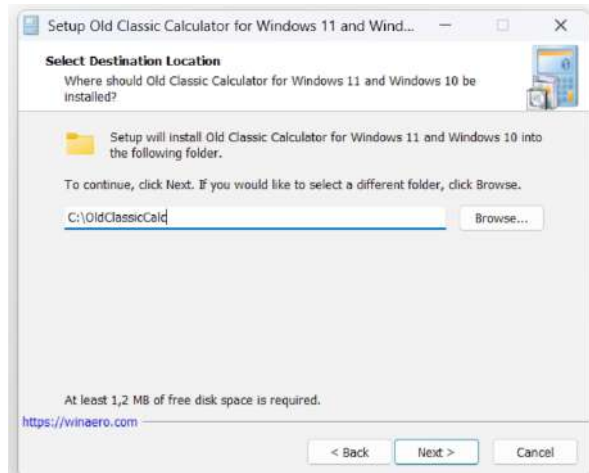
Setup Old Classic Calculator for Windows 11 and Wind...

Select Destination Location
Where should Old Classic Calculator for Windows 11 and Windows 10 be installed?

Setup will install Old Classic Calculator for Windows 11 and Windows 10 into the following folder.

To continue, click Next. If you would like to select a different folder, click Browse.

C:\OldClassicCalc

Browse...

At least 1,2 MB of free disk space is required.

https://winaero.com

< Back

Next >

Cancel